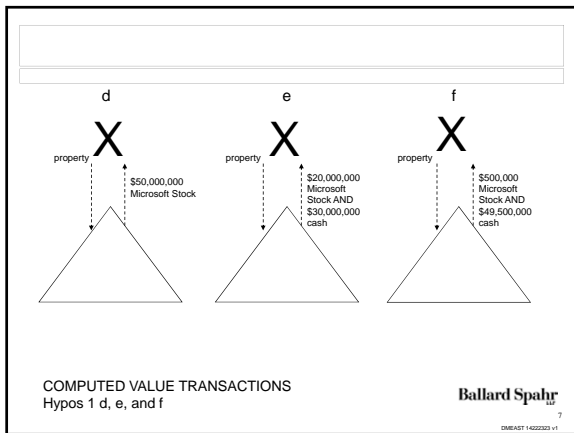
d

X

property

$50,000,000 Microsoft Stock

e

X

property

$20,000,000 Microsoft Stock AND $30,000,000 cash

f

X

property

$500,000 Microsoft Stock AND $49,500,000 cash

COMPUTED VALUE TRANSACTIONS
Hypos 1 d, e, and f

Ballard Spahr LLP

7

DMEAST 14222323 v1